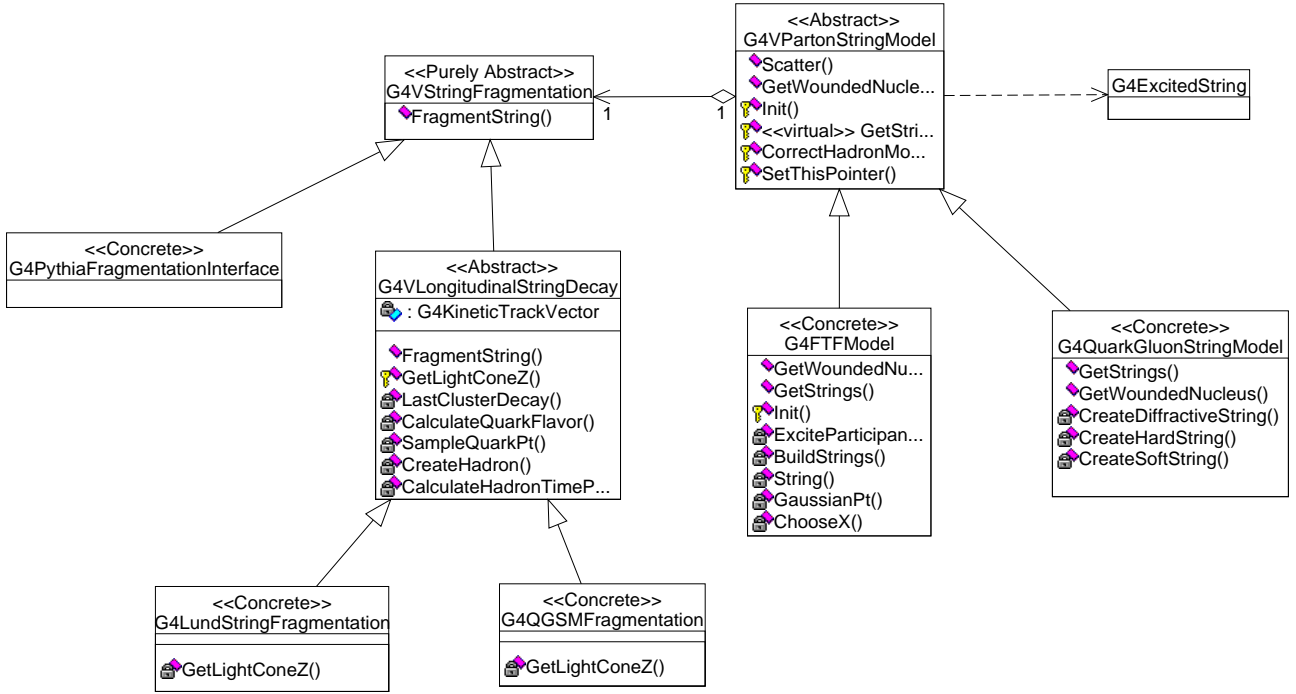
<<Abstract>>
G4VPartonStringModel
Scatter()
GetWoundedNucle...
Init()
<<virtual>> GetStri...
CorrectHadronMo...
SetThisPointer()

<<Purely Abstract>>
G4VStringFragmentation
FragmentString()

1

1

G4ExcitedString

<<Concrete>>
G4PythiaFragmentationInterface

<<Abstract>>
G4VLongitudinalStringDecay
: G4KineticTrackVector
FragmentString()
GetLightConeZ()
LastClusterDecay()
CalculateQuarkFlavor()
SampleQuarkPt()
CreateHadron()
CalculateHadronTimeP...

<<Concrete>>
G4FTFModel
GetWoundedNu...
GetStrings()
Init()
ExciteParticipan...
BuildStrings()
String()
GaussianPt()
ChooseX()

<<Concrete>>
G4QuarkGluonStringModel
GetStrings()
GetWoundedNucleus()
CreateDiffractiveString()
CreateHardString()
CreateSoftString()

<<Concrete>>
G4LundStringFragmentation
GetLightConeZ()

<<Concrete>>
G4QGSMFragmentation
GetLightConeZ()